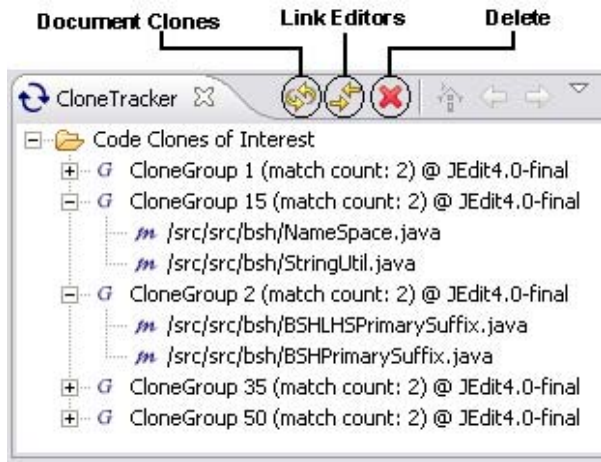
Document Clones
Link Editors
Delete

CloneTracker

Code Clones of Interest
G CloneGroup 1 (match count: 2) @ JEdit4.0-final
G CloneGroup 15 (match count: 2) @ JEdit4.0-final
m /src/src/bsh/NameSpace.java
m /src/src/bsh/StringUtil.java
G CloneGroup 2 (match count: 2) @ JEdit4.0-final
m /src/src/bsh/BSHLHSPrimarySuffix.java
m /src/src/bsh/BSHPrimarySuffix.java
G CloneGroup 35 (match count: 2) @ JEdit4.0-final
G CloneGroup 50 (match count: 2) @ JEdit4.0-final